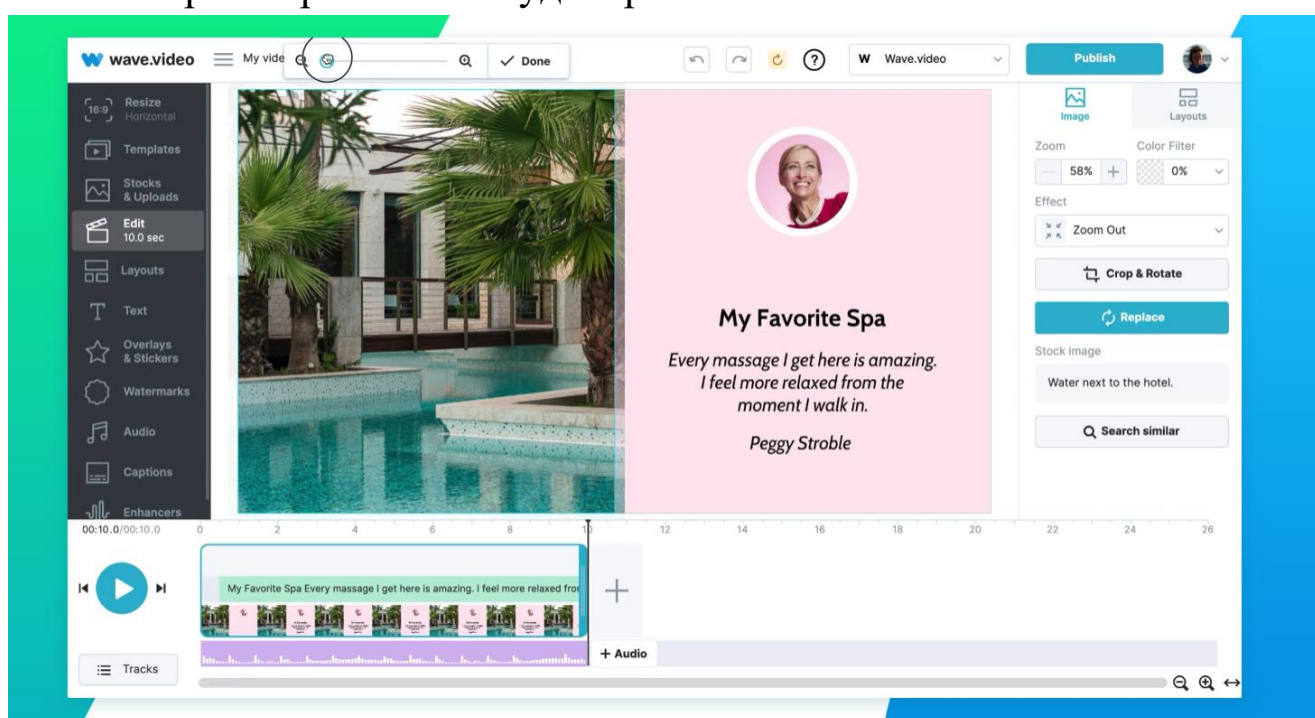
wave.video

My vide

Done

Wave.video

Publish

Resize
Horizontal

Templates

Stocks & Uploads

Edit
10.0 sec

Layouts

Text

Overlays & Stickers

Watermarks

Audio

Captions

Enhancers

My Favorite Spa

Every massage I get here is amazing. I feel more relaxed from the moment I walk in.

Peggy Stroble

Image

Layouts

Zoom

Color Filter

58%

0%

Effect

Zoom Out

Crop & Rotate

Replace

Stock image

Water next to the hotel.

Search similar

00:10.0/00:10.0

0 2 4 6 8 10 12 14 16 18 20 22 24 26

My Favorite Spa Every massage I get here is amazing. I feel more relaxed fror

+ Audio

Tracks